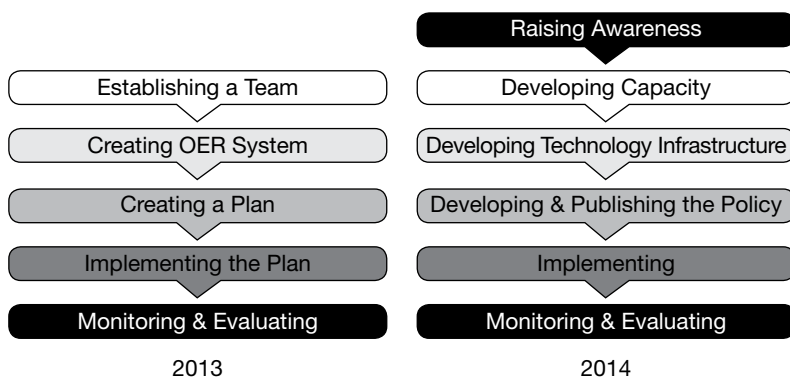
Establishing a Team

Creating OER System

Creating a Plan

Implementing the Plan

Monitoring & Evaluating

2013

Raising Awareness

Developing Capacity

Developing Technology Infrastructure

Developing & Publishing the Policy

Implementing

Monitoring & Evaluating

2014